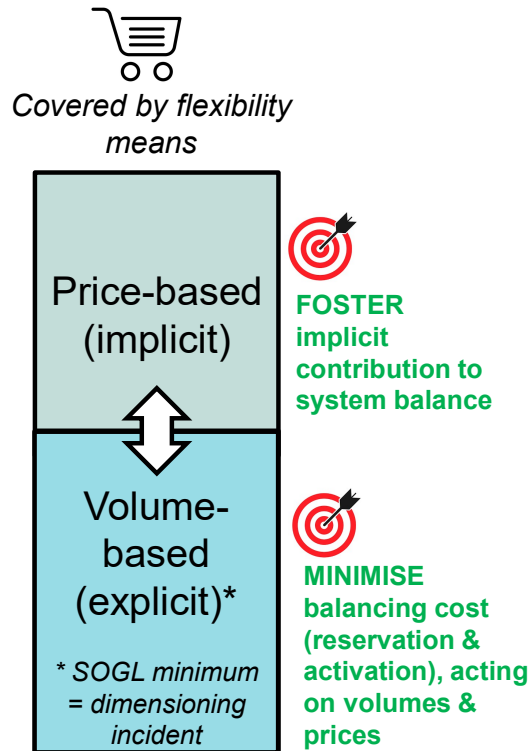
Covered by flexibility means

Price-based (implicit)

FOSTER implicit contribution to system balance

Volume-based (explicit)*

* SOGL minimum = dimensioning incident

MINIMISE balancing cost (reservation & activation), acting on volumes & prices